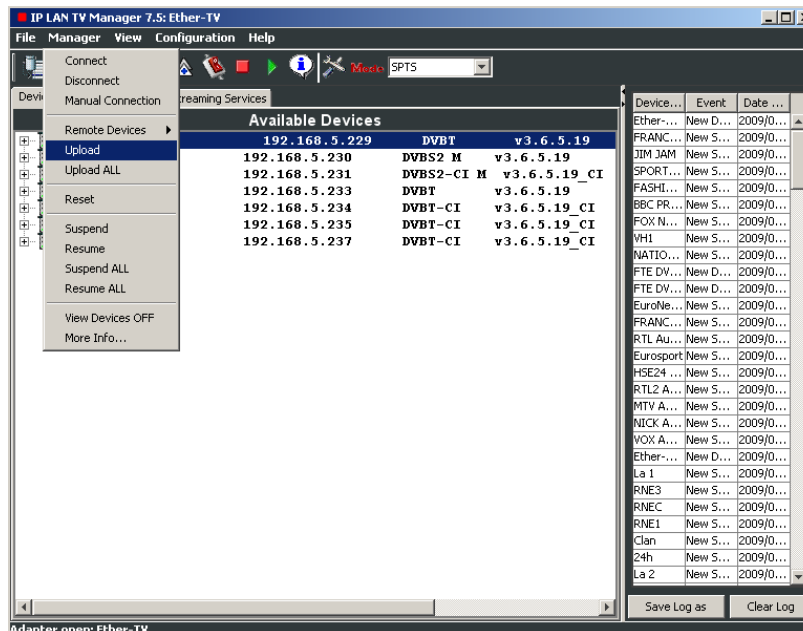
IP LAN TV Manager 7.5: Ether-TV

File Manager View Configuration Help

SPTS

Devi | treaming Services

Connect
Disconnect
Manual Connection
Remote Devices
Upload
Upload ALL
Reset
Suspend
Resume
Suspend ALL
Resume ALL
View Devices OFF
More Info...

Available Devices

| | | |
|---|---|---|
| 192.168.5.229 | DVBT | v3.6.5.19 |
| 192.168.5.230 | DVBS2 M | v3.6.5.19 |
| 192.168.5.231 | DVBS2-CI M | v3.6.5.19_CI |
| 192.168.5.233 | DVBT | v3.6.5.19 |
| 192.168.5.234 | DVBT-CI | v3.6.5.19_CI |
| 192.168.5.235 | DVBT-CI | v3.6.5.19_CI |
| 192.168.5.237 | DVBT-CI | v3.6.5.19_CI |

| Device... | Event | Date ... |
|---|---|---|
| Ether-... | New D... | 2009/0... |
| FRANC... | New S... | 2009/0... |
| JIM JAM | New S... | 2009/0... |
| SPORT... | New S... | 2009/0... |
| FASHI... | New S... | 2009/0... |
| BBC PR... | New S... | 2009/0... |
| FOX N... | New S... | 2009/0... |
| VH1 | New S... | 2009/0... |
| NATIO... | New S... | 2009/0... |
| FTE DV... | New D... | 2009/0... |
| FTE DV... | New D... | 2009/0... |
| EuroNe... | New S... | 2009/0... |
| FRANC... | New S... | 2009/0... |
| RTL Au... | New S... | 2009/0... |
| Eurosport | New S... | 2009/0... |
| HSE24 ... | New S... | 2009/0... |
| RTL2 A... | New S... | 2009/0... |
| MTV A... | New S... | 2009/0... |
| NICK A... | New S... | 2009/0... |
| VOX A... | New S... | 2009/0... |
| Ether-... | New D... | 2009/0... |
| La 1 | New S... | 2009/0... |
| RNE3 | New S... | 2009/0... |
| RNEC | New S... | 2009/0... |
| RNE1 | New S... | 2009/0... |
| Clan | New S... | 2009/0... |
| 24h | New S... | 2009/0... |
| La 2 | New S... | 2009/0... |

Save Log as | Clear Log

Adapter open: Ether-TV